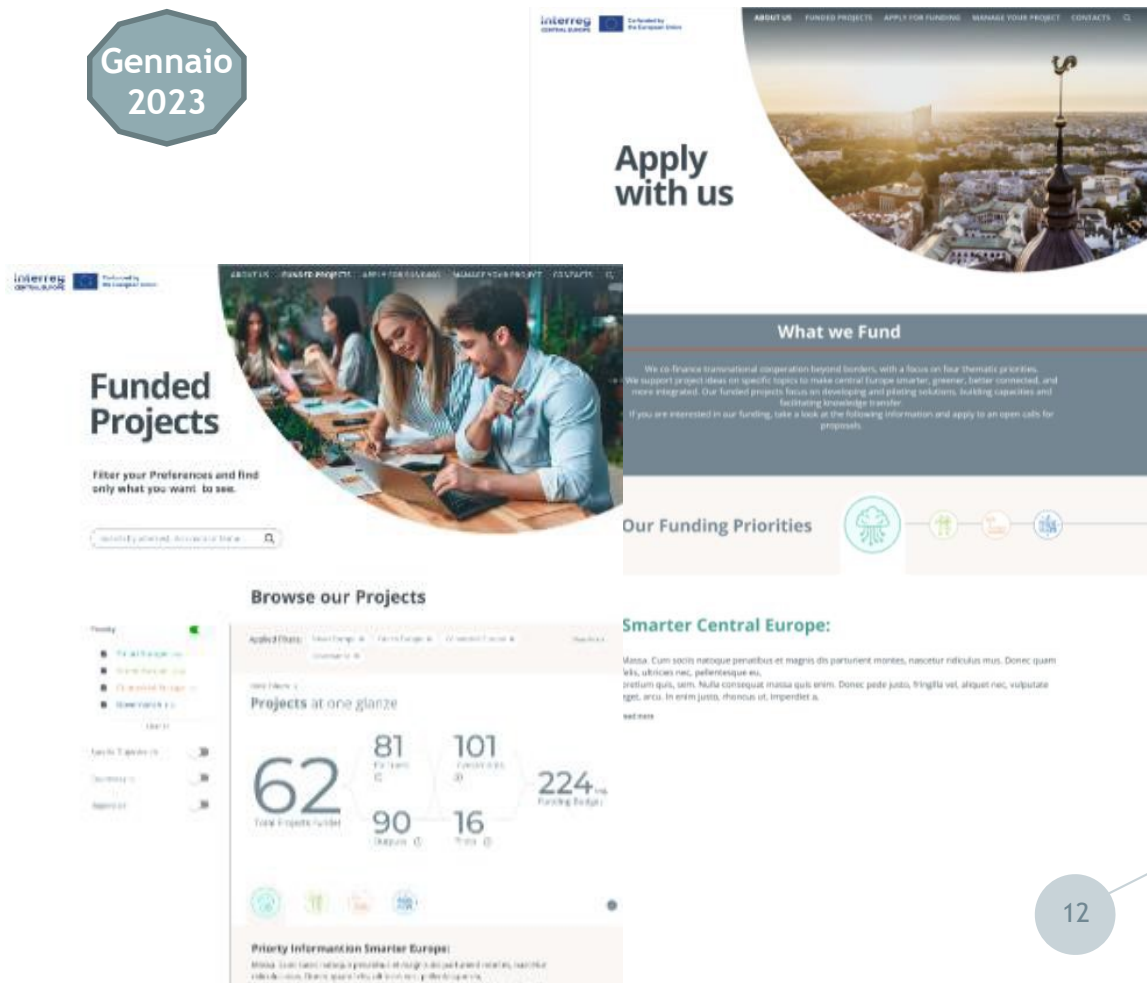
Gennaio 2023

interreg CENTRAL EUROPE

Co-funded by the European Union

ABOUT US FUNDED PROJECTS APPLY FOR FUNDING MANAGE YOUR PROJECT CONTACTS

Apply with us

interreg CENTRAL EUROPE

Co-funded by the European Union

ABOUT US FUNDED PROJECTS APPLY FOR FUNDING MANAGE YOUR PROJECT CONTACTS

Funded Projects

Filter your Preferences and find only what you want to see.

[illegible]

What we Fund

We co-finance transnational cooperation beyond borders, with a focus on four thematic priorities. We support project ideas on specific topics to make central Europe smarter, greener, better connected, and more integrated. Our funded projects focus on developing and piloting solutions, building capacities and facilitating knowledge transfer. If you are interested in our funding, take a look at the following information and apply to an open calls for proposals.

Our Funding Priorities

Smarter Central Europe:

Massa. Cum sociis natoque penatibus et magnis dis parturient montes, nascetur ridiculus mus. Donec quam felis, ultricies nec, pellentesque eu, pretium quis, sem. Nulla consequat massa quis enim. Donec pede justo, fringilla vel, aliquet nec, vulputate eget, arcu. In enim justo, rhoncus ut, imperdiet a,

read more

Browse our Projects

Priority

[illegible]

Applied Filters:

Projects at one glanze

62
Total Projects funded

81
Partners

101
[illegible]

224
Funding Budget

90
Outputs

16
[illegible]

Priorty Informantion Smarter Europe:

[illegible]

12